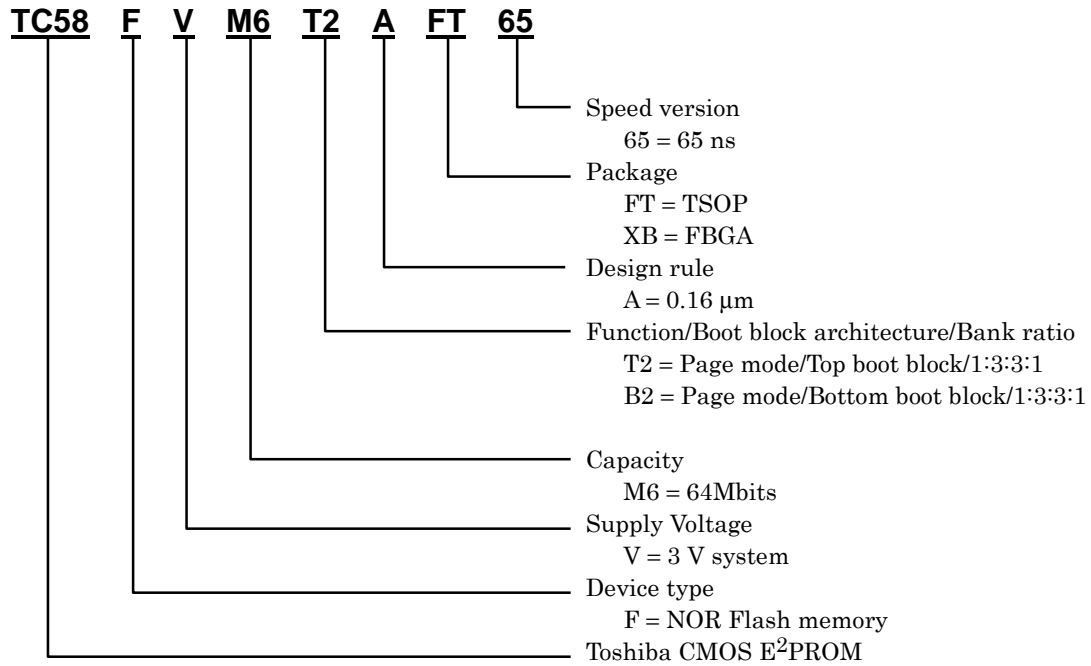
TC58 F V M6 T2 A FT 65

Speed version
65 = 65 ns

Package
FT = TSOP
XB = FBGA

Design rule
A = 0.16 μm

Function/Boot block architecture/Bank ratio
T2 = Page mode/Top boot block/1:3:3:1
B2 = Page mode/Bottom boot block/1:3:3:1

Capacity
M6 = 64Mbits

Supply Voltage
V = 3 V system

Device type
F = NOR Flash memory

Toshiba CMOS E$^2$PROM